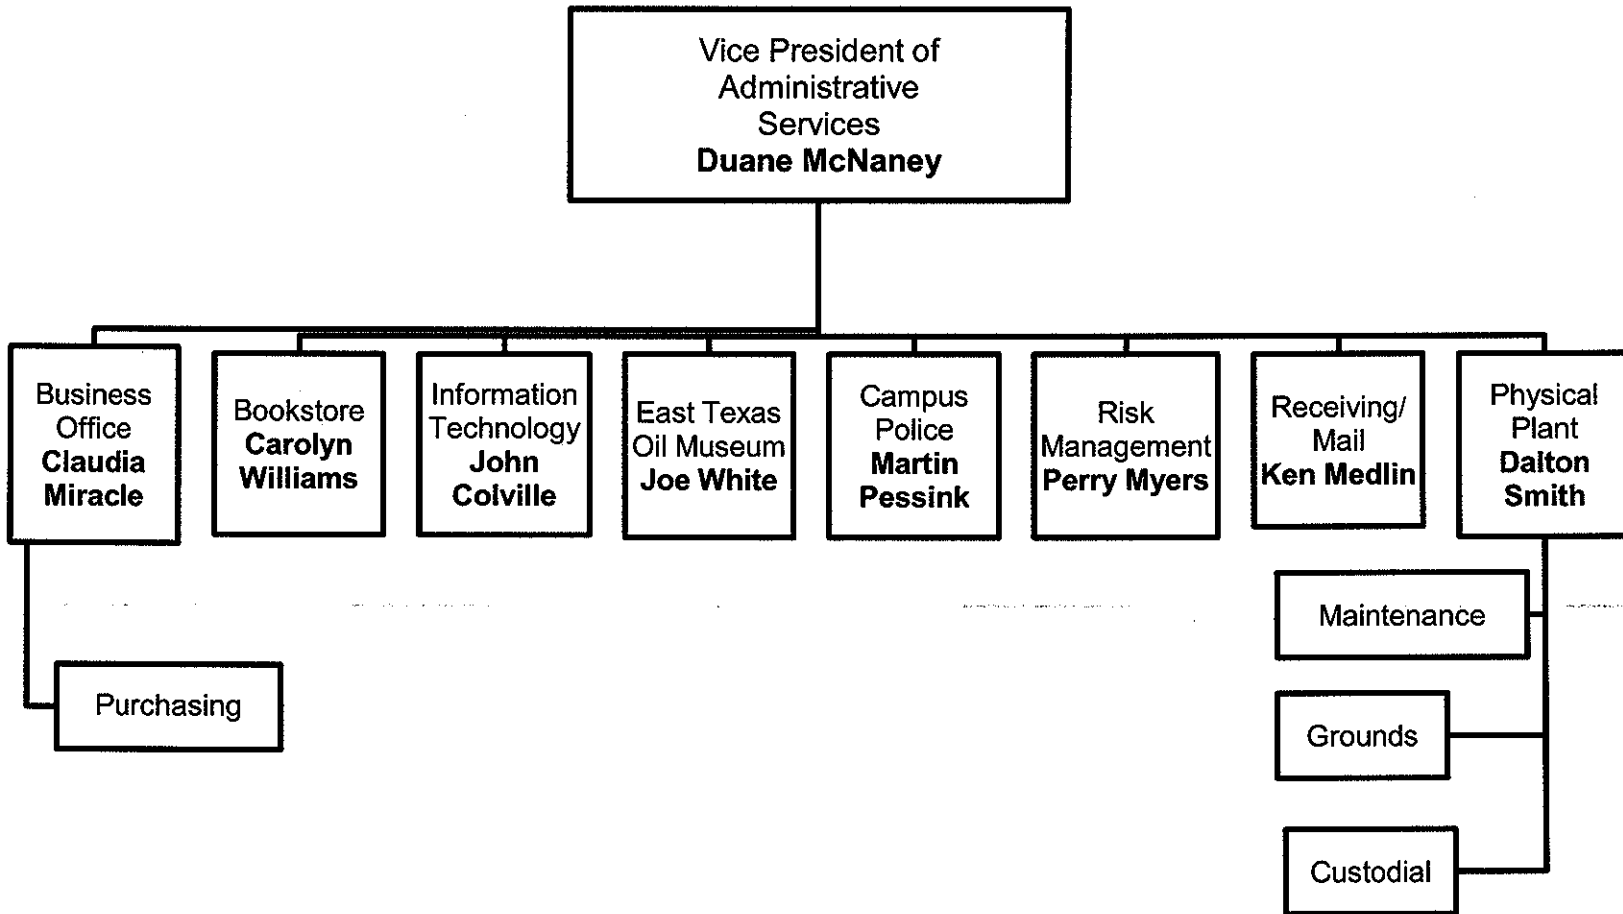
Vice President of Administrative Services
Duane McNaney

Business Office
Claudia Miracle

Bookstore
Carolyn Williams

Information Technology
John Colville

East Texas Oil Museum
Joe White

Campus Police
Martin Pessink

Risk Management
Perry Myers

Receiving/ Mail
Ken Medlin

Physical Plant
Dalton Smith

Purchasing

Maintenance

Grounds

Custodial